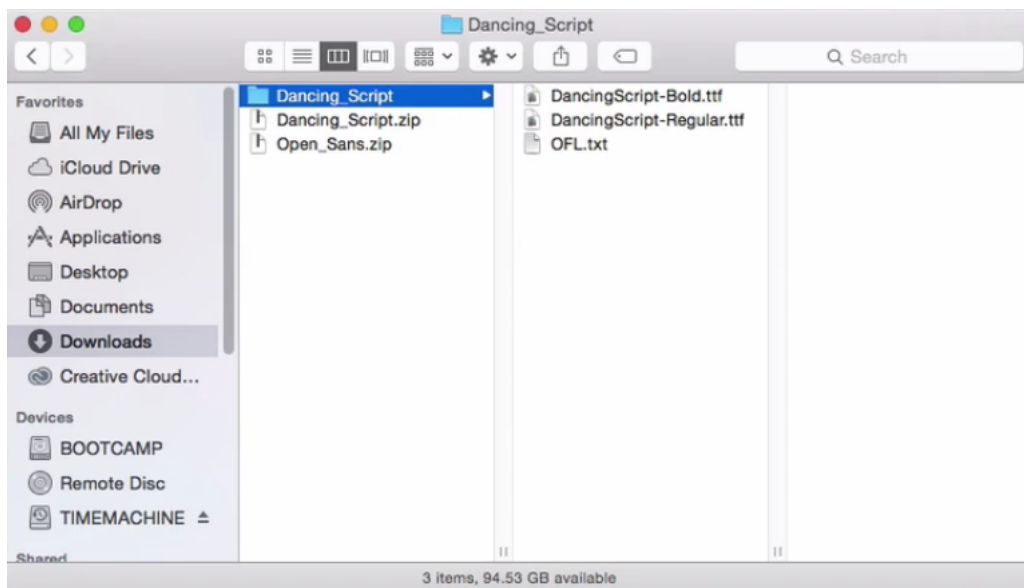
Dancing_Script

Search

Favorites
All My Files
iCloud Drive
AirDrop
Applications
Desktop
Documents
Downloads
Creative Cloud...

Devices
BOOTCAMP
Remote Disc
TIMEMACHINE

Shared

Dancing_Script
Dancing_Script.zip
Open_Sans.zip

DancingScript-Bold.ttf
DancingScript-Regular.ttf
OFL.txt

3 items, 94.53 GB available